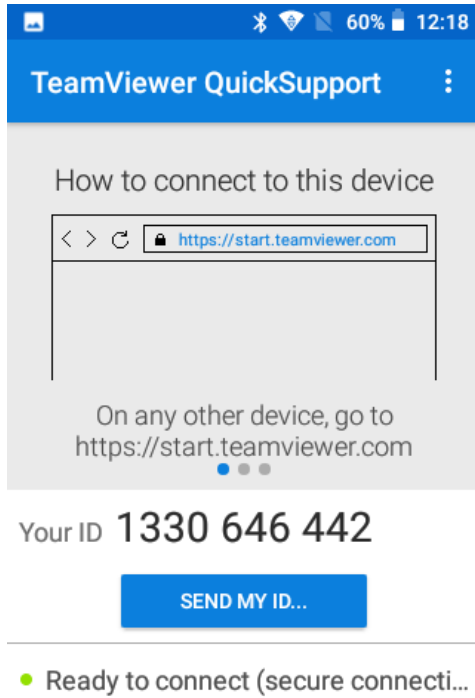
60% 12:18

TeamViewer QuickSupport

How to connect to this device

https://start.teamviewer.com

On any other device, go to https://start.teamviewer.com

Your ID 1330 646 442

SEND MY ID...

Ready to connect (secure connecti...